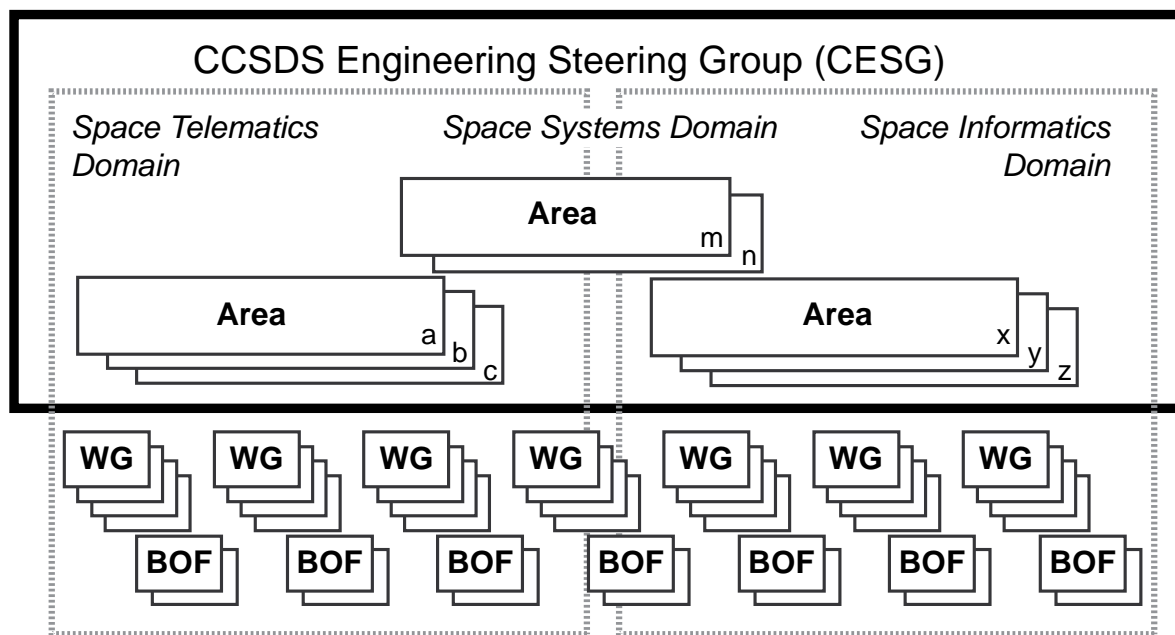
CCSDS Engineering Steering Group (CESG)

*Space Telematics Domain*

*Space Systems Domain*

*Space Informatics Domain*

Area
m
n

Area
a
b
c

Area
x
y
z

WG WG WG WG WG WG WG

BOF BOF BOF BOF BOF BOF BOF